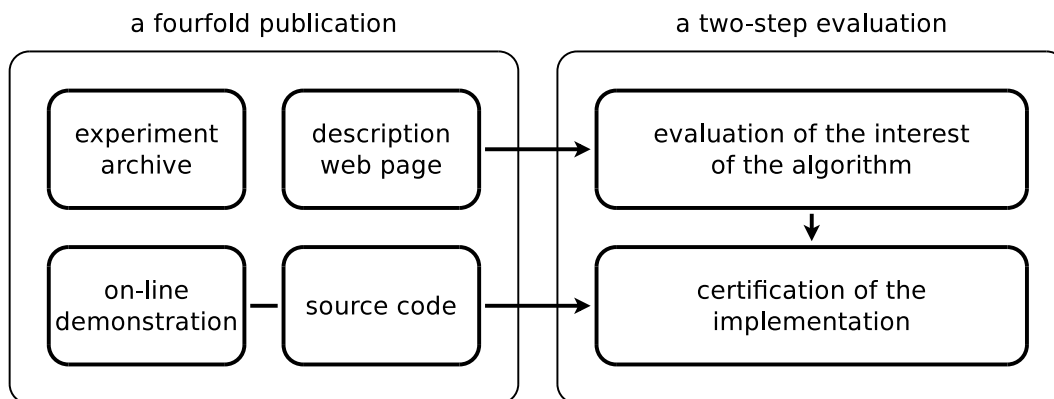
a fourfold publication

experiment archive

description web page

on-line demonstration

source code

a two-step evaluation

evaluation of the interest of the algorithm

certification of the implementation